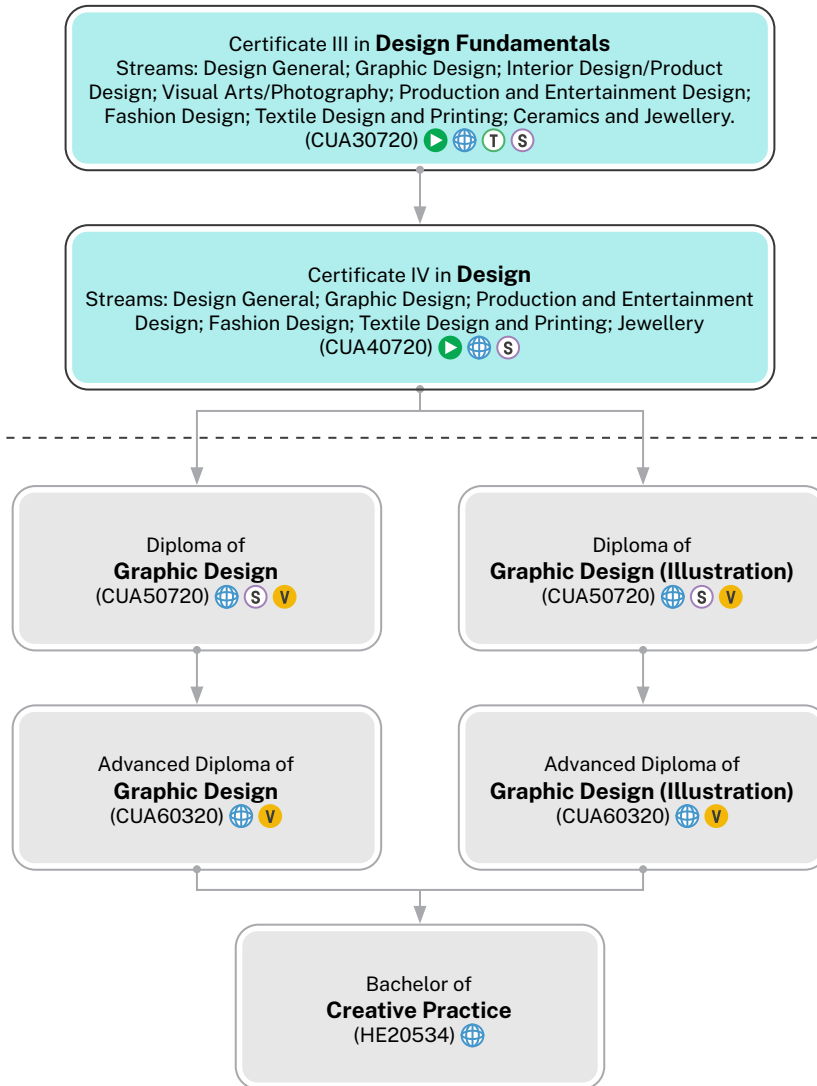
Certificate III in **Design Fundamentals**
Streams: Design General; Graphic Design; Interior Design/Product Design; Visual Arts/Photography; Production and Entertainment Design; Fashion Design; Textile Design and Printing; Ceramics and Jewellery.
(CUA30720) T S

Certificate IV in **Design**
Streams: Design General; Graphic Design; Production and Entertainment Design; Fashion Design; Textile Design and Printing; Jewellery
(CUA40720) S

Diploma of
**Graphic Design**
(CUA50720) S V

Diploma of
**Graphic Design (Illustration)**
(CUA50720) S V

Advanced Diploma of
**Graphic Design**
(CUA60320) V

Advanced Diploma of
**Graphic Design (Illustration)**
(CUA60320) V

Bachelor of
**Creative Practice**
(HE20534)